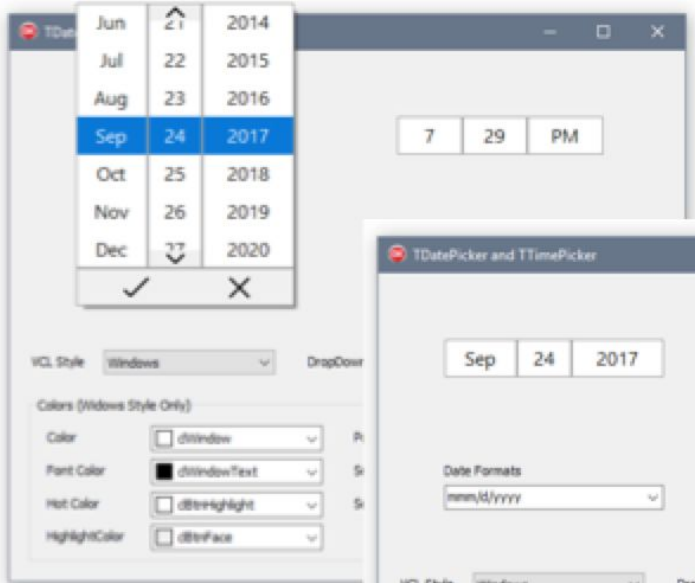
TDate

Jun 21 2014
Jul 22 2015
Aug 23 2016
Sep 24 2017
Oct 25 2018
Nov 26 2019
Dec 27 2020

✓ ✕

7 29 PM

VCL Style Windows

DropDown

Colors (Widows Style Only)

Color clWindow

Font Color clWindowText

Hot Color clBtnHighlight

HighlightColor clBtnFace

P

S

S

TDatePicker and TTimePicker

Sep 24 2017

Date Formats

mmm/d/yyyy

VCL Style Windows

Dr